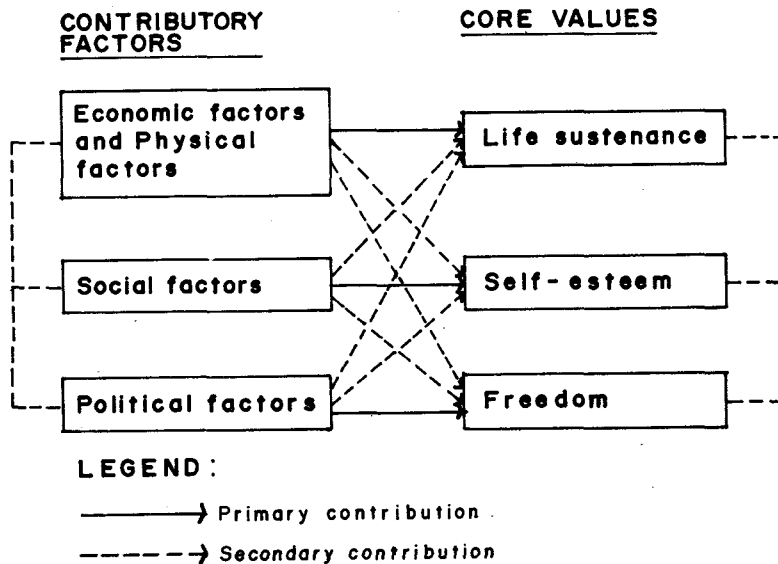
CONTRIBUTORY FACTORS

CORE VALUES

Economic factors and Physical factors

Social factors

Political factors

Life sustenance

Self-esteem

Freedom

LEGEND:

Primary contribution

Secondary contribution